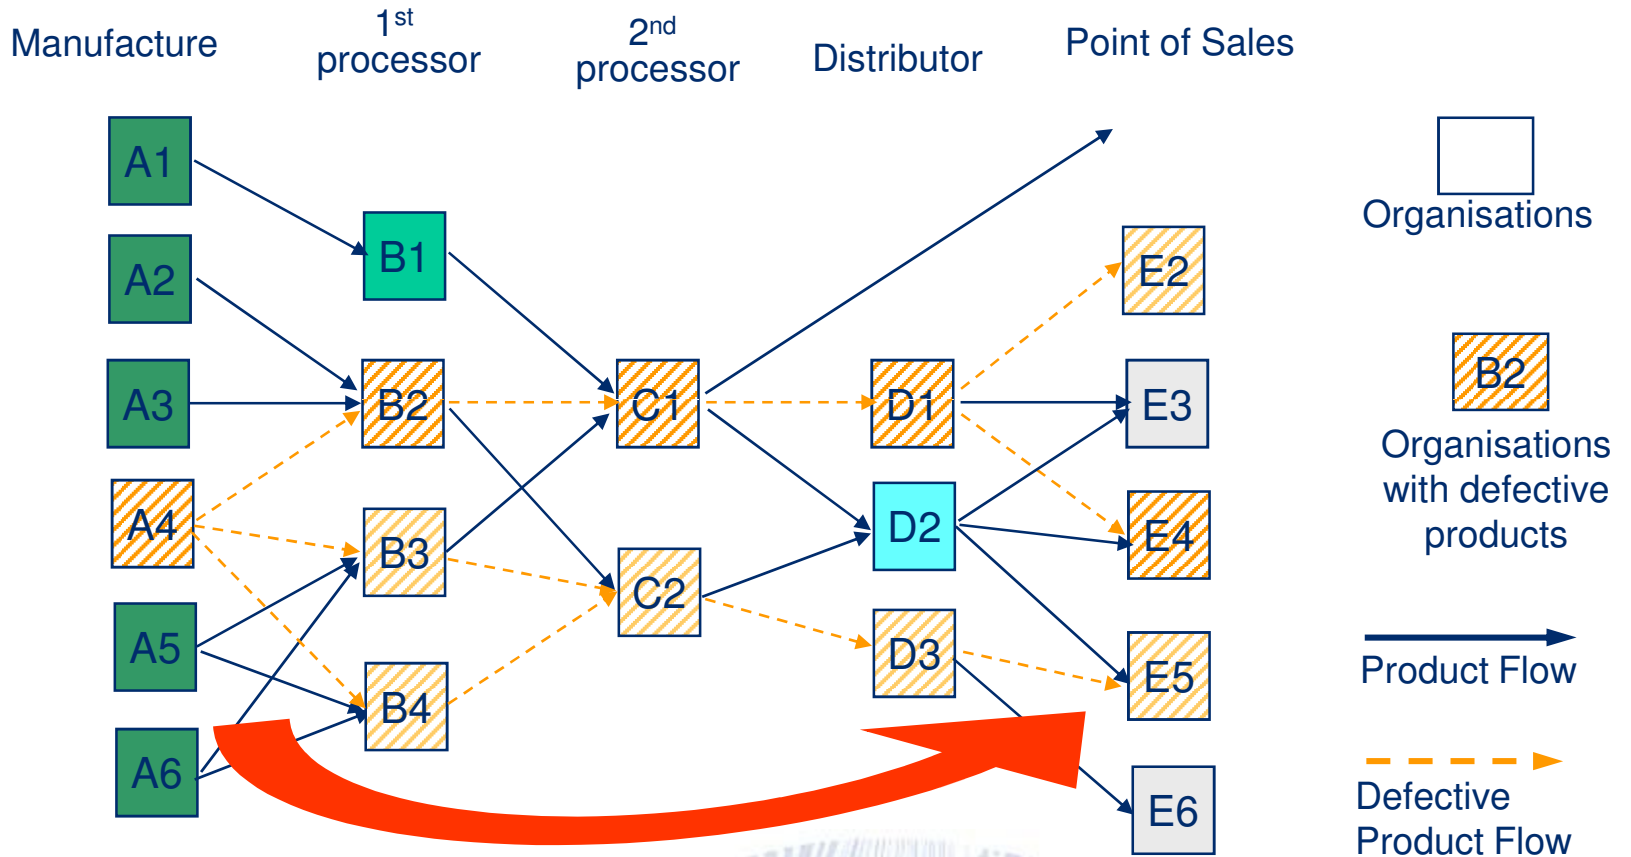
Manufacture

1$^{st}$ processor

2$^{nd}$ processor

Distributor

Point of Sales

A1

A2

A3

A4

A5

A6

B1

B2

B3

B4

C1

C2

D1

D2

D3

E2

E3

E4

E5

E6

Organisations

B2

Organisations with defective products

Product Flow

Defective Product Flow